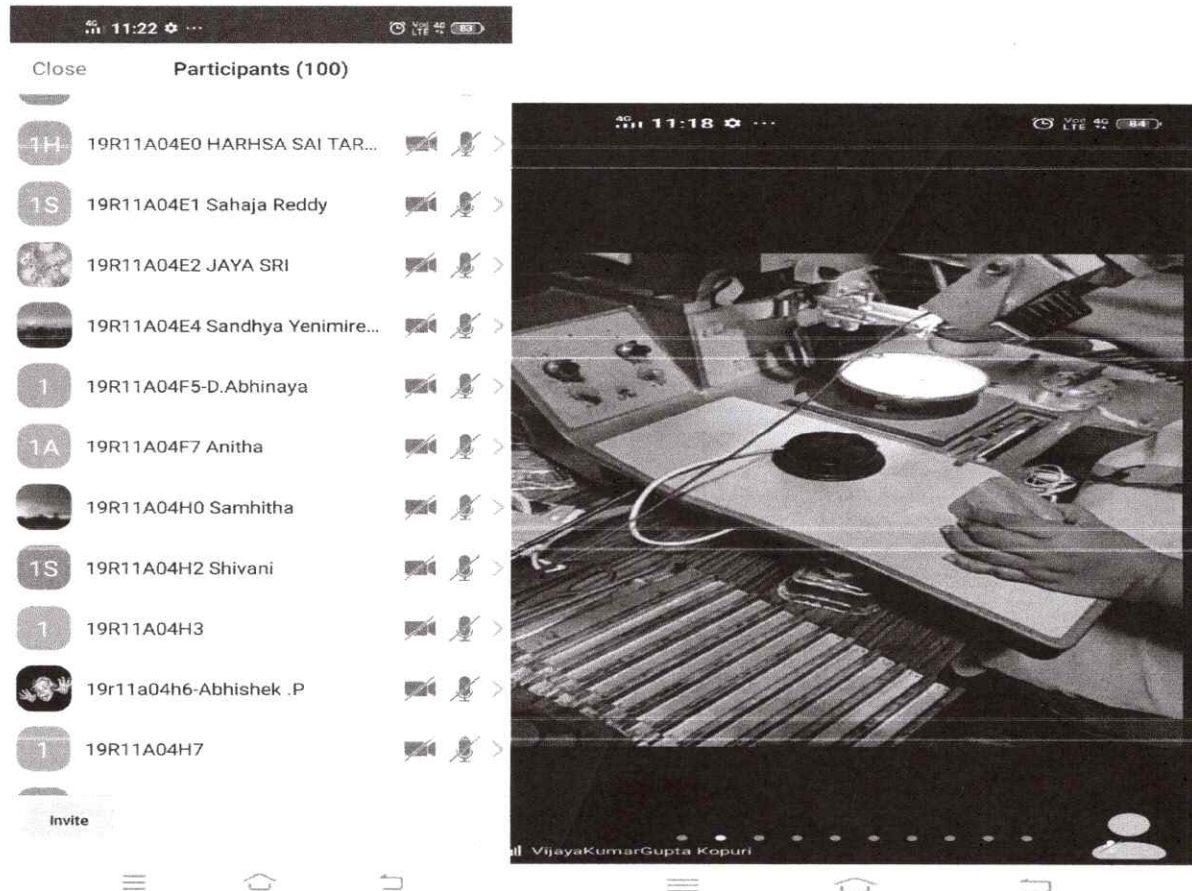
4G 11:22 ✿ ··· 83

Close Participants (100)

1H 19R11A04E0 HARHSA SAI TAR...

1S 19R11A04E1 Sahaja Reddy

19R11A04E2 JAYA SRI

19R11A04E4 Sandhya Yenimire...

1 19R11A04F5-D.Abhinaya

1A 19R11A04F7 Anitha

19R11A04H0 Samhitha

1S 19R11A04H2 Shivani

1 19R11A04H3

19r11a04h6-Abhishek .P

1 19R11A04H7

Invite

4G 11:18 ✿ ··· 84

VijayaKumarGupta Kopuri